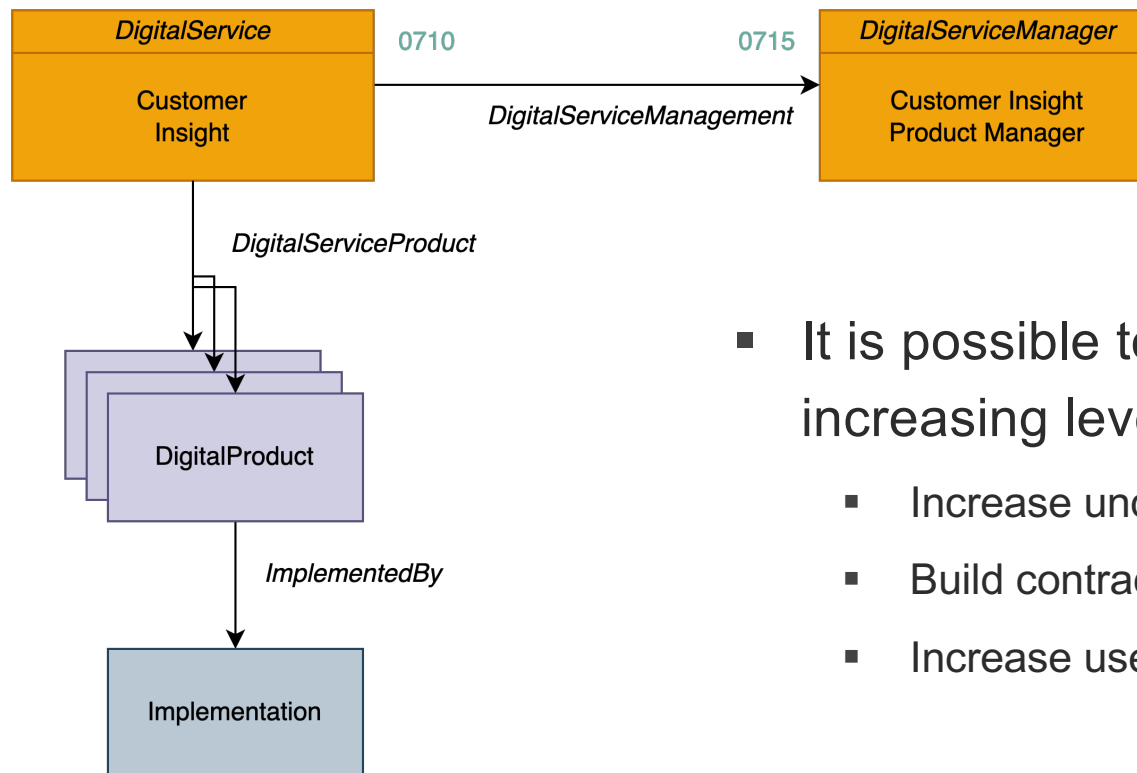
DigitalService

Customer Insight

0710

0715

DigitalServiceManagement

DigitalServiceManager

Customer Insight Product Manager

DigitalServiceProduct

DigitalProduct

ImplementedBy

Implementation

▪ It is possible t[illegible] increasing lev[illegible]

▪ Increase un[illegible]

▪ Build contra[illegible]

▪ Increase us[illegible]